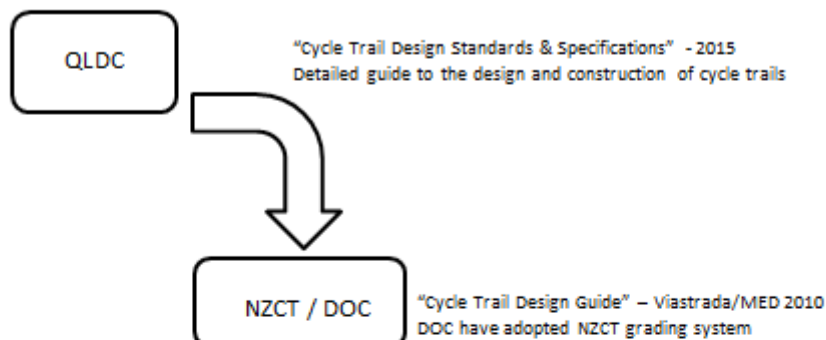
QLDC

“Cycle Trail Design Standards & Specifications” - 2015
Detailed guide to the design and construction of cycle trails

NZCT / DOC

“Cycle Trail Design Guide” – Viastrada/MED 2010
DOC have adopted NZCT grading system